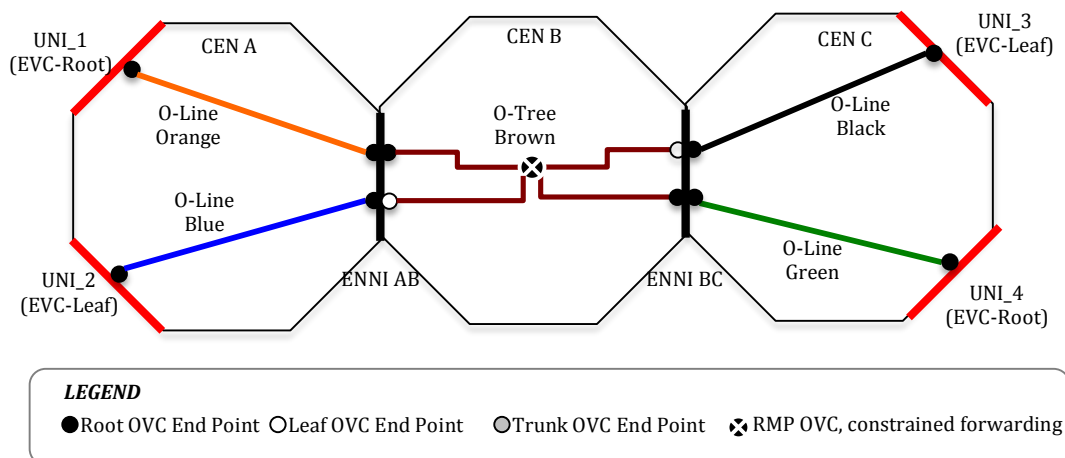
UNI_1
(EVC-Root)

CEN A

CEN B

CEN C

UNI_3
(EVC-Leaf)

O-Line
Orange

O-Tree
Brown

O-Line
Black

O-Line
Blue

UNI_2
(EVC-Leaf)

ENNI AB

ENNI BC

O-Line
Green

UNI_4
(EVC-Root)

LEGEND

Root OVC End Point Leaf OVC End Point Trunk OVC End Point RMP OVC, constrained forwarding